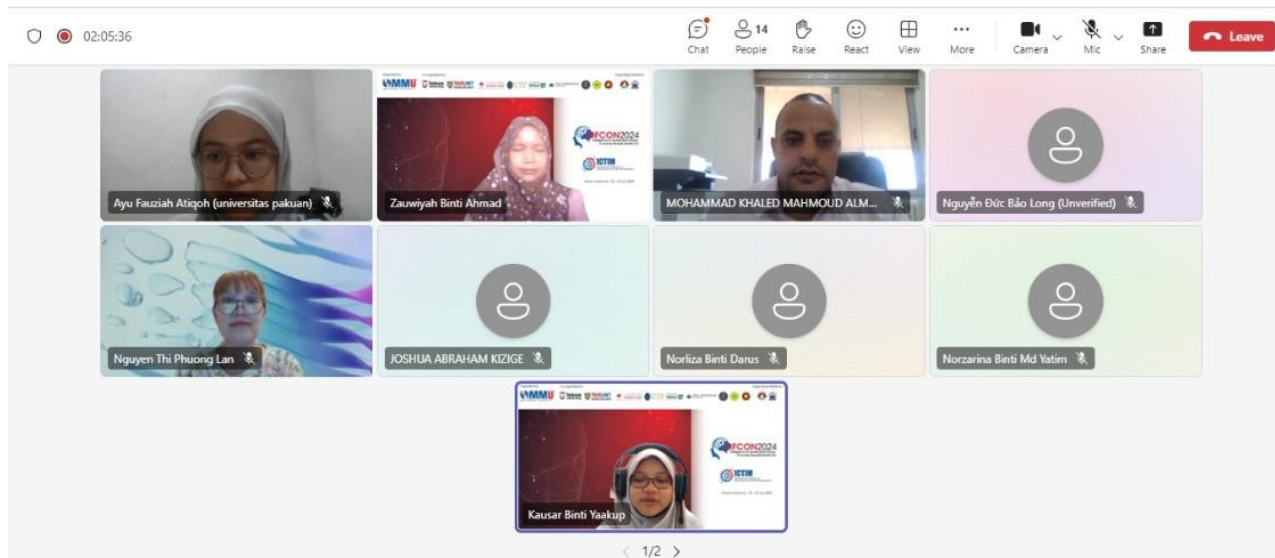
02:05:36

Chat
14
People
Raise
React
View
More
Camera
Mic
Share
Leave

Ayu Fauziah Atiqoh (universitas pakuan)

MMU

FCON2024

Zauwiyah Binti Ahmad

MOHAMMAD KHALED MAHMOUD ALM...

Nguyễn Đức Bảo Long (Unverified)

Nguyen Thi Phuong Lan

JOSHUA ABRAHAM KIZIGE

Norliza Binti Darus

Norzarina Binti Md Yatim

MMU

FCON2024

Kausar Binti Yaakup

1/2